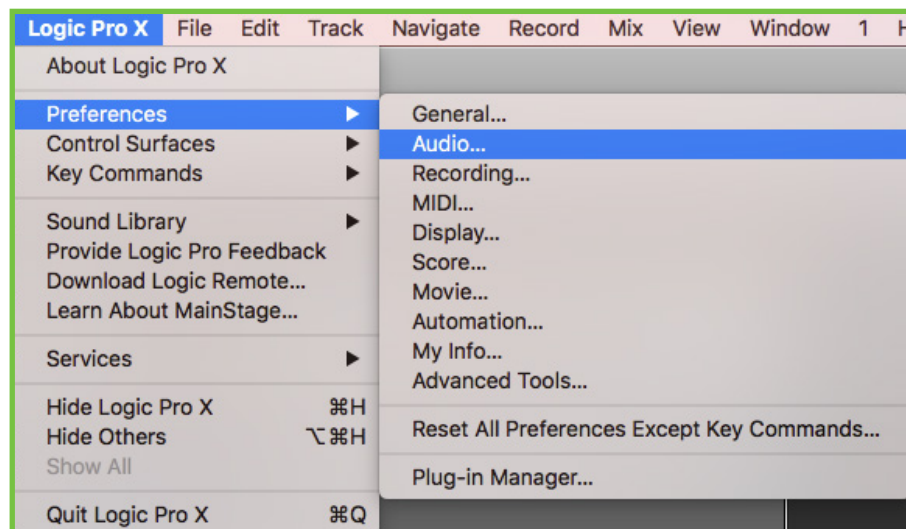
Logic Pro X File Edit Track Navigate Record Mix View Window 1 H

About Logic Pro X

Preferences
Control Surfaces
Key Commands

Sound Library
Provide Logic Pro Feedback
Download Logic Remote...
Learn About MainStage...

Services

Hide Logic Pro X ⌘H
Hide Others ⌥⌘H
Show All

Quit Logic Pro X ⌘Q

General...
Audio...
Recording...
MIDI...
Display...
Score...
Movie...
Automation...
My Info...
Advanced Tools...

Reset All Preferences Except Key Commands...

Plug-in Manager...